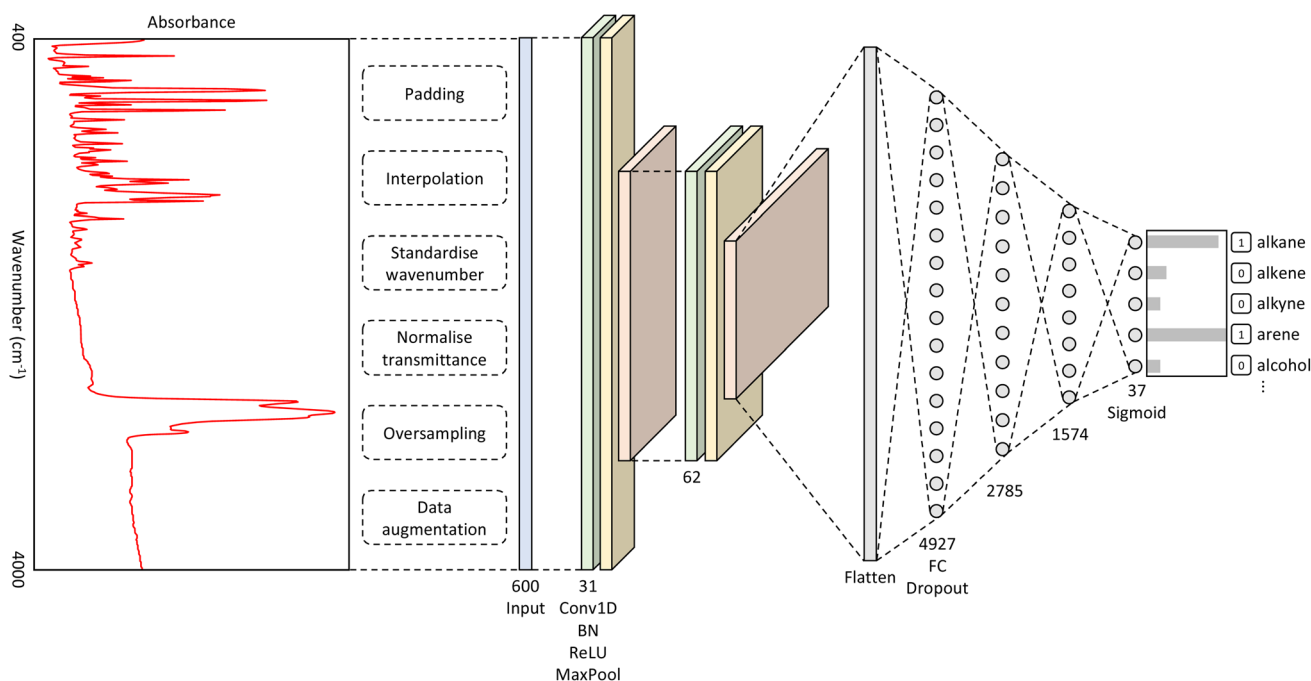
Absorbance

400

Wavenumber (cm$^{-1}$)

4000

Padding

Interpolation

Standardise wavenumber

Normalise transmittance

Oversampling

Data augmentation

600
Input

31
Conv1D
BN
ReLU
MaxPool

62

Flatten

4927
FC
Dropout

2785

1574

37
Sigmoid

1 alkane
0 alkene
0 alkyne
1 arene
0 alcohol
⋮